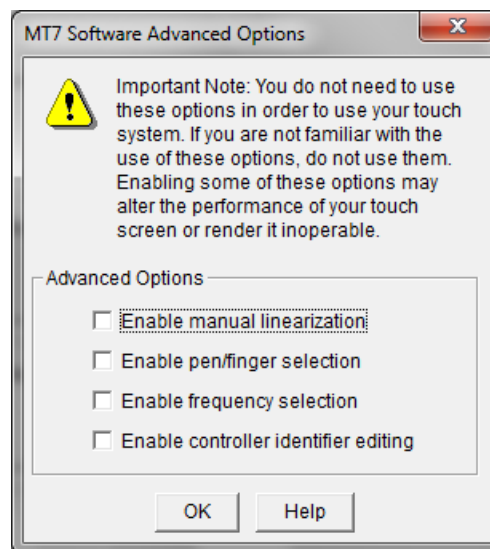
MT7 Software Advanced Options

x

Important Note: You do not need to use these options in order to use your touch system. If you are not familiar with the use of these options, do not use them. Enabling some of these options may alter the performance of your touch screen or render it inoperable.

Advanced Options

Enable manual linearization

Enable pen/finger selection

Enable frequency selection

Enable controller identifier editing

OK

Help